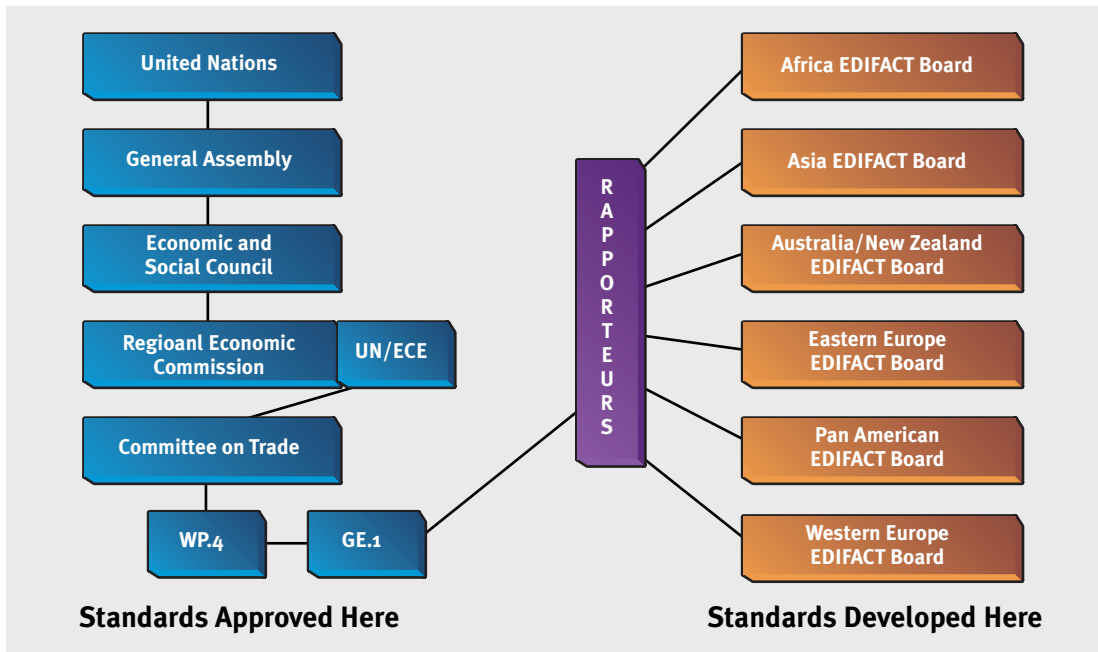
United Nations

General Assembly

Economic and Social Council

Regioanl Economic Commission

UN/ECE

Committee on Trade

WP.4

GE.1

RAPPORTEURS

Africa EDIFACT Board

Asia EDIFACT Board

Australia/New Zealand EDIFACT Board

Eastern Europe EDIFACT Board

Pan American EDIFACT Board

Western Europe EDIFACT Board

Standards Approved Here

Standards Developed Here